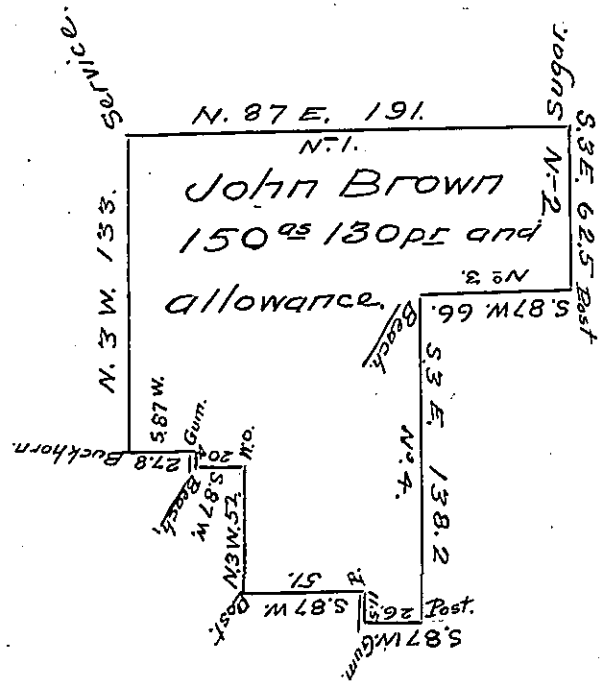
Service.
N. 87 E. 191.
Sugar.
N^o 1.
John Brown
150 as 130 prs and
allowance.
N^o 2.
S. 3 E. 62.5 Post
N^o 3.
S. 87 W. 66.
Beech.
S. 3 E. 138.2
N^o 4.
N. 3 W. 133.
S. 87 W.
Gum.
27.8 Buckhorn.
20 Wo.
S. 87 W.
Beech
N3W.57.
Post.
S. 87 W. 51.
R.
11.5
26.1 Post.
S.87W. Gum.